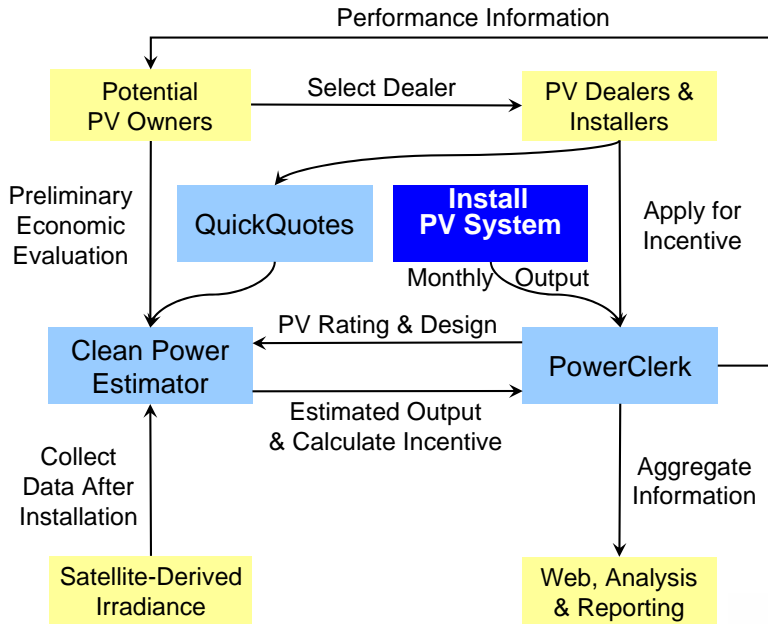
Performance Information

Potential PV Owners

Select Dealer

PV Dealers & Installers

Preliminary Economic Evaluation

QuickQuotes

Install PV System

Apply for Incentive

Monthly Output

PV Rating & Design

Clean Power Estimator

PowerClerk

Estimated Output & Calculate Incentive

Collect Data After Installation

Aggregate Information

Satellite-Derived Irradiance

Web, Analysis & Reporting